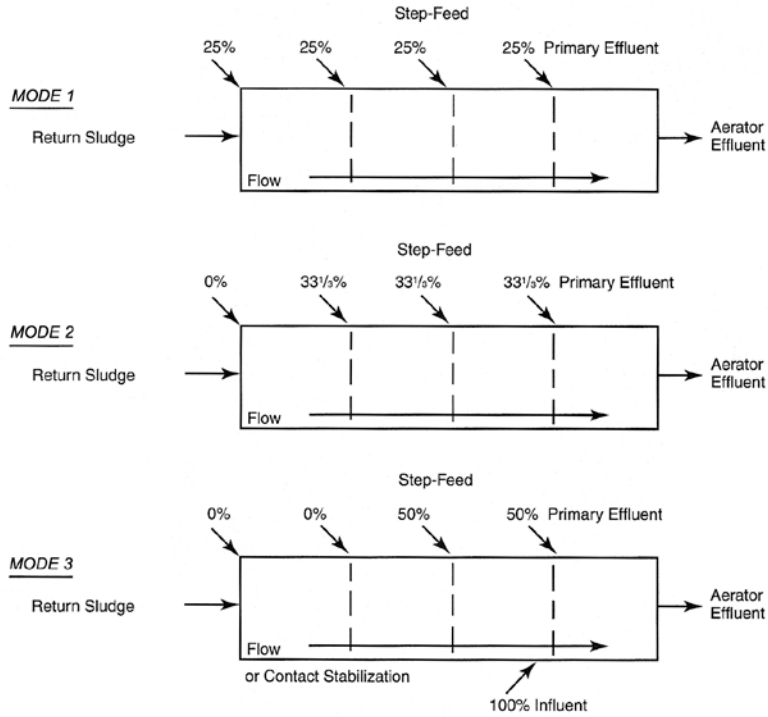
Step-Feed

25% 25% 25% 25% Primary Effluent

MODE 1

Return Sludge

Aerator Effluent

Flow

Step-Feed

0% $33\frac{1}{3}\%$ $33\frac{1}{3}\%$ $33\frac{1}{3}\%$ Primary Effluent

MODE 2

Return Sludge

Aerator Effluent

Flow

Step-Feed

0% 0% 50% 50% Primary Effluent

MODE 3

Return Sludge

Aerator Effluent

Flow

or Contact Stabilization

100% Influent